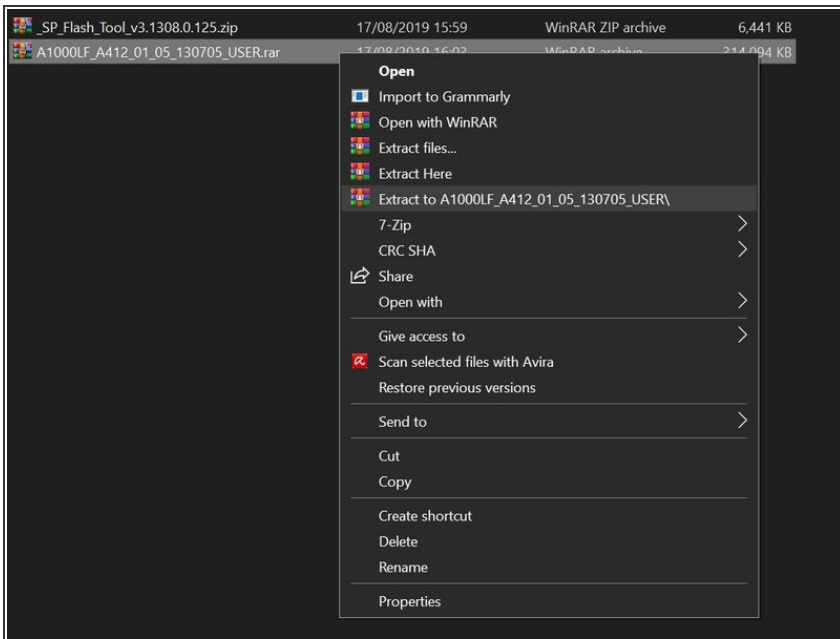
_SP_Flash_Tool_v3.1308.0.125.zip 17/08/2019 15:59 WinRAR ZIP archive 6,441 KB
A1000LF_A412_01_05_130705_USER.rar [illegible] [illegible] 314,094 KB

Open
Import to Grammarly
Open with WinRAR
Extract files...
Extract Here
Extract to A1000LF_A412_01_05_130705_USER\
7-Zip
CRC SHA
Share
Open with
Give access to
Scan selected files with Avira
Restore previous versions
Send to
Cut
Copy
Create shortcut
Delete
Rename
Properties